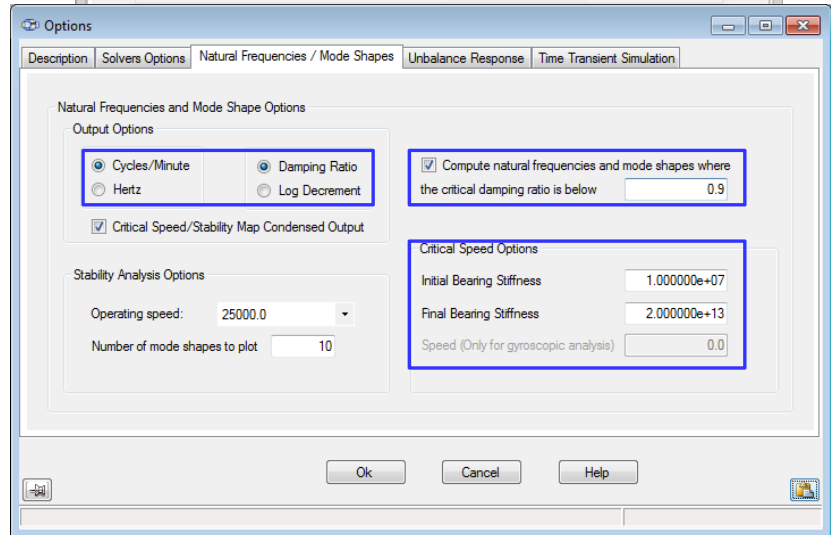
Options

Description | Solvers Options | Natural Frequencies / Mode Shapes | Unbalance Response | Time Transient Simulation

Natural Frequencies and Mode Shape Options

Output Options

Cycles/Minute
Hertz

Damping Ratio
Log Decrement

Critical Speed/Stability Map Condensed Output

Compute natural frequencies and mode shapes where the critical damping ratio is below 0.9

Stability Analysis Options

Operating speed: 25000.0

Number of mode shapes to plot 10

Critical Speed Options

Initial Bearing Stiffness 1.000000e+07

Final Bearing Stiffness 2.000000e+13

Speed (Only for gyroscopic analysis) 0.0

Ok | Cancel | Help